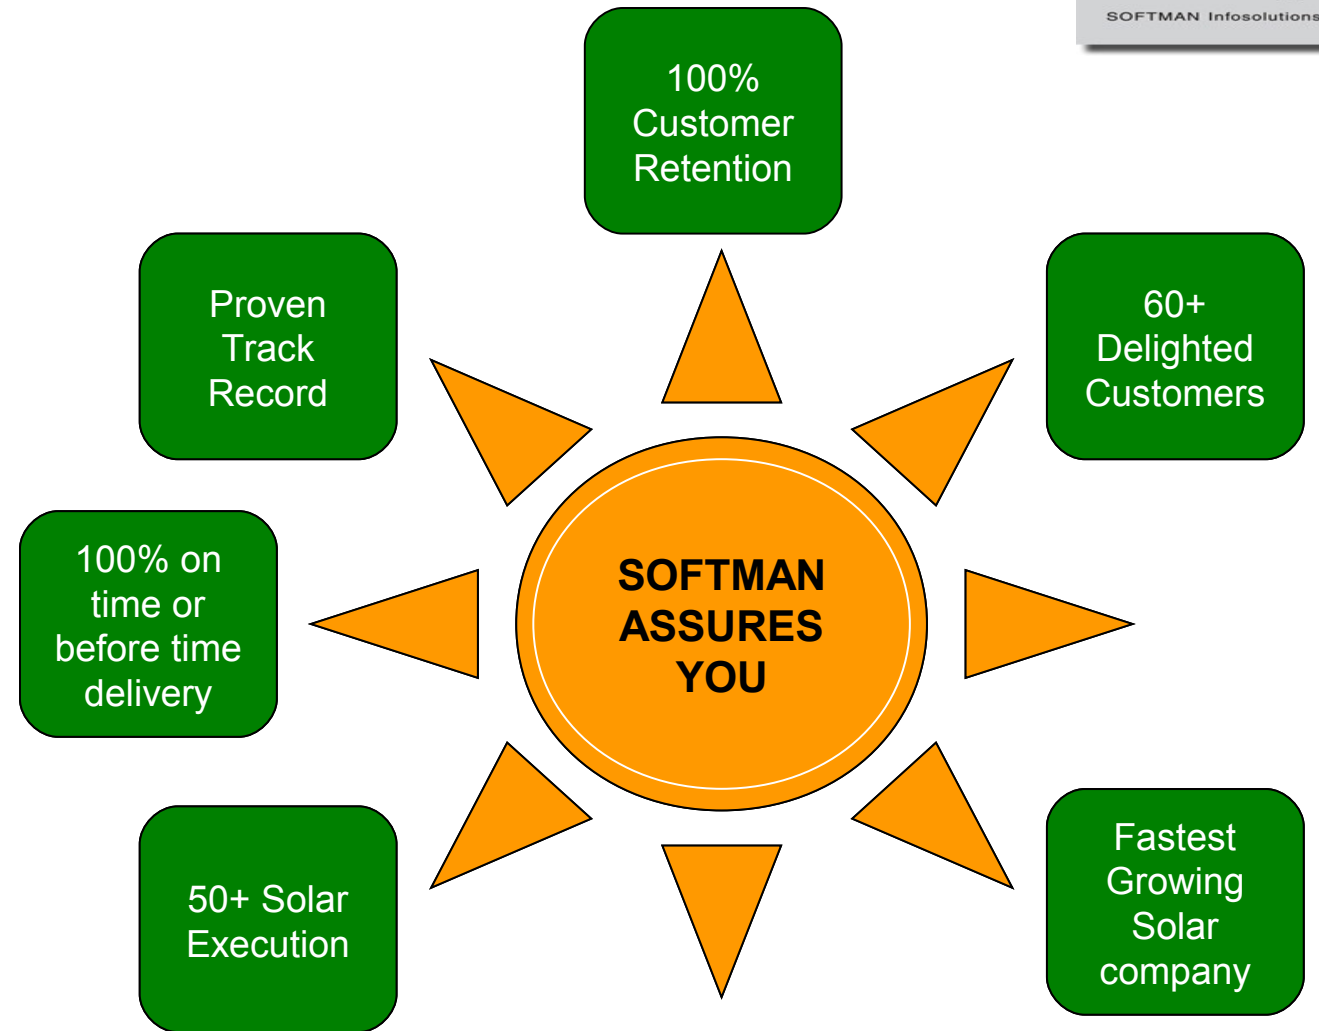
SOFTMAN Infosolutions

100% Customer Retention

Proven Track Record

60+ Delighted Customers

100% on time or before time delivery

SOFTMAN ASSURES YOU

50+ Solar Execution

Fastest Growing Solar company